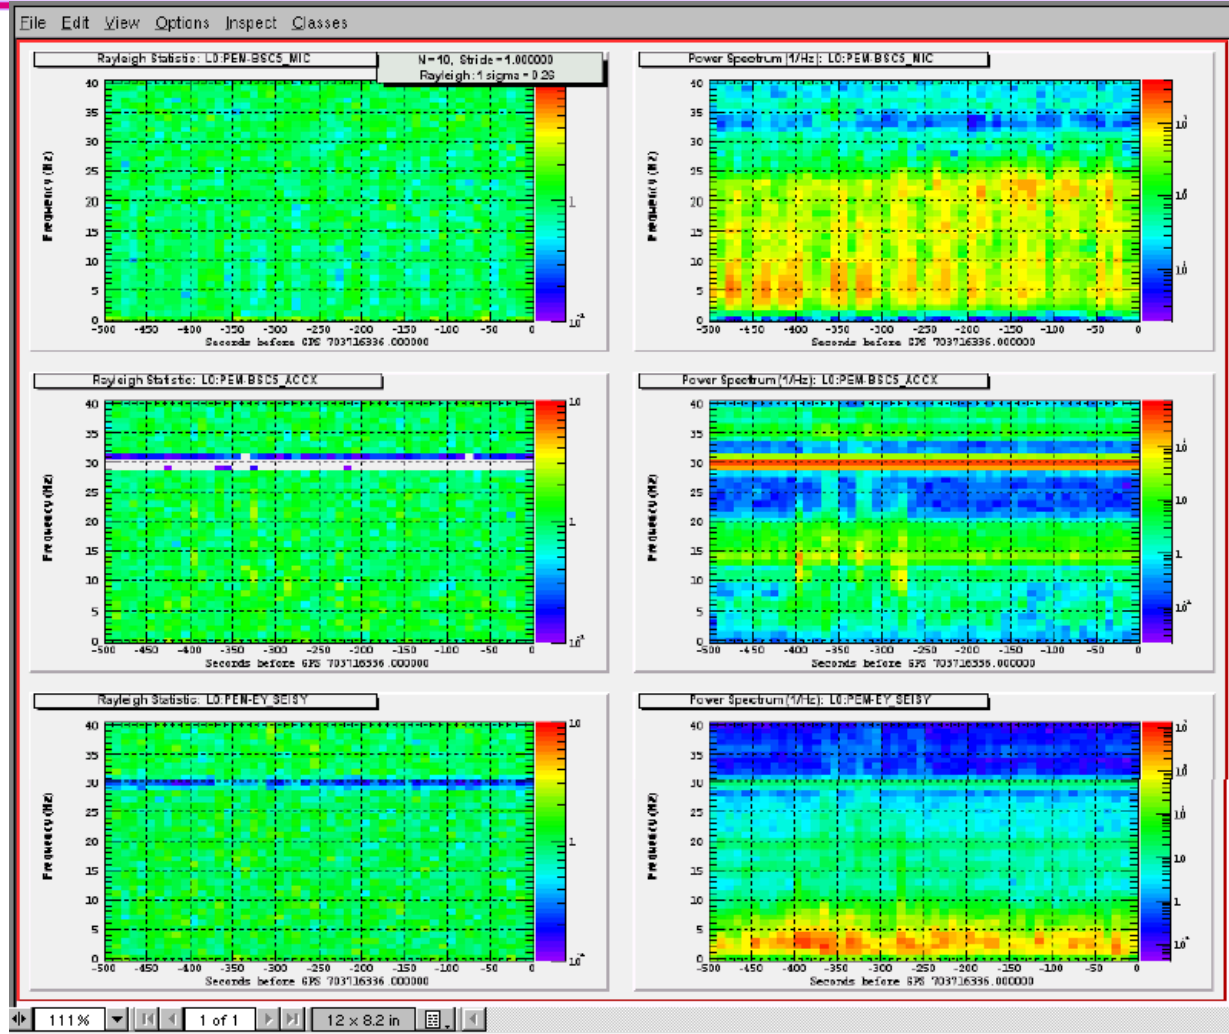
File Edit View Options Inspect Classes

Rayleigh Statistic: L0:PEM-BSC5_MIC

N=10, Stride=1.000000
Rayleigh: 1 sigma=0.26

Frequency (Hz)
40 35 30 25 20 15 10 5 0
1
$10^{-1}$
-500 -450 -400 -350 -300 -250 -200 -150 -100 -50 0
Seconds before GPS 703716336.000000

Power Spectrum (1/Hz): L0:PEM-BSC5_MIC

Frequency (Hz)
40 35 30 25 20 15 10 5 0
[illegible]
-500 -450 -400 -350 -300 -250 -200 -150 -100 -50 0
Seconds before GPS 703716336.000000

Rayleigh Statistic: L0:PEM-BSC5_ACCX

Frequency (Hz)
40 35 30 25 20 15 10 5 0
1.0
1
$10^{-1}$
-500 -450 -400 -350 -300 -250 -200 -150 -100 -50 0
Seconds before GPS 703716336.000000

Power Spectrum (1/Hz): L0:PEM-BSC5_ACCX

Frequency (Hz)
40 35 30 25 20 15 10 5 0
1
$10^{-1}$
-500 -450 -400 -350 -300 -250 -200 -150 -100 -50 0
Seconds before GPS 703716336.000000

Rayleigh Statistic: L0:PEM-EY_SEISY

Frequency (Hz)
40 35 30 25 20 15 10 5 0
1.0
1
$10^{-1}$
-500 -450 -400 -350 -300 -250 -200 -150 -100 -50 0
Seconds before GPS 703716336.000000

Power Spectrum (1/Hz): L0:PEM-EY_SEISY

Frequency (Hz)
40 35 30 25 20 15 10 5 0
1
-500 -450 -400 -350 -300 -250 -200 -150 -100 -50 0
Seconds before GPS 703716336.000000

111% 1 of 1 12 x 8.2 in